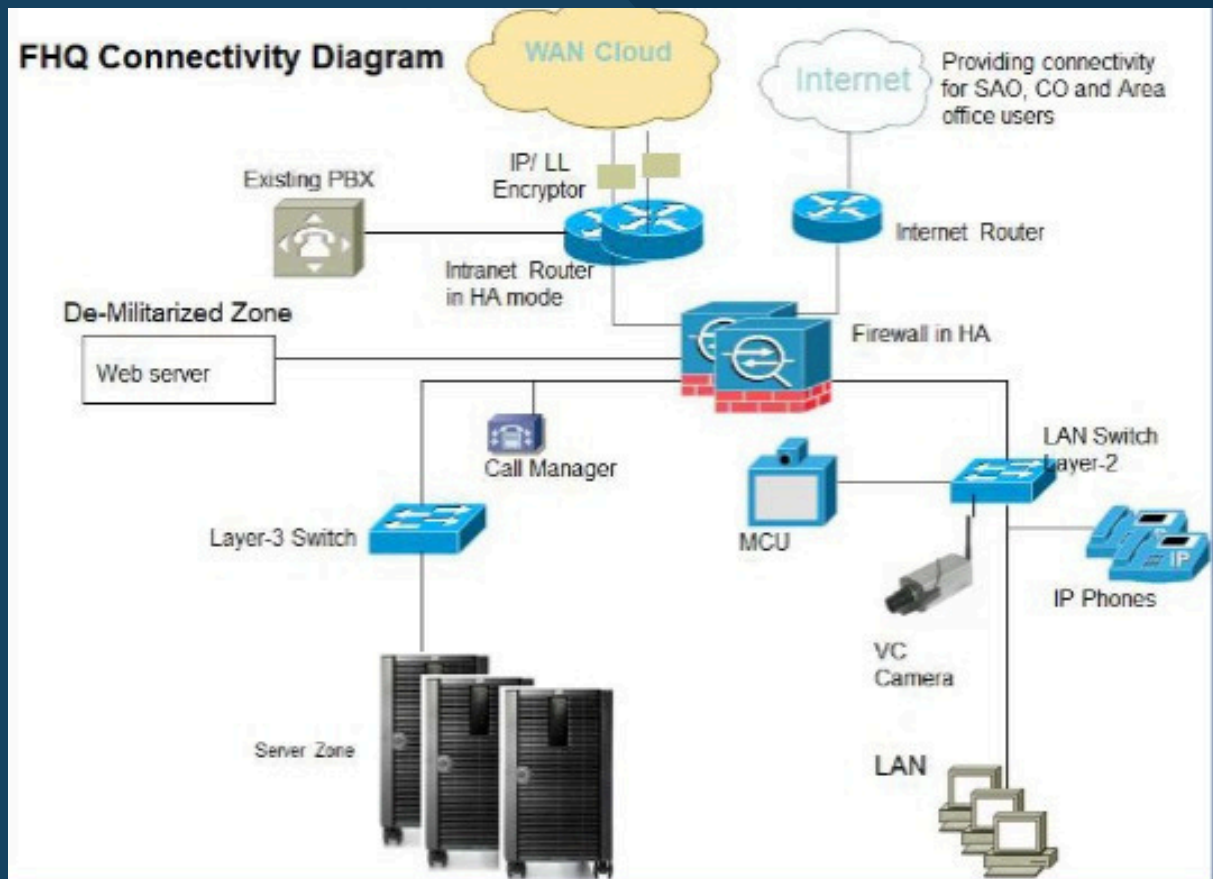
FHQ Connectivity Diagram

WAN Cloud

Internet

Providing connectivity for SAO, CO and Area office users

IP/ LL Encryptor

Existing PBX

Internet Router

Intranet Router in HA mode

De-Militarized Zone

Web server

Firewall in HA

Call Manager

LAN Switch Layer-2

MCU

Layer-3 Switch

IP

IP Phones

VC Camera

Server Zone

LAN